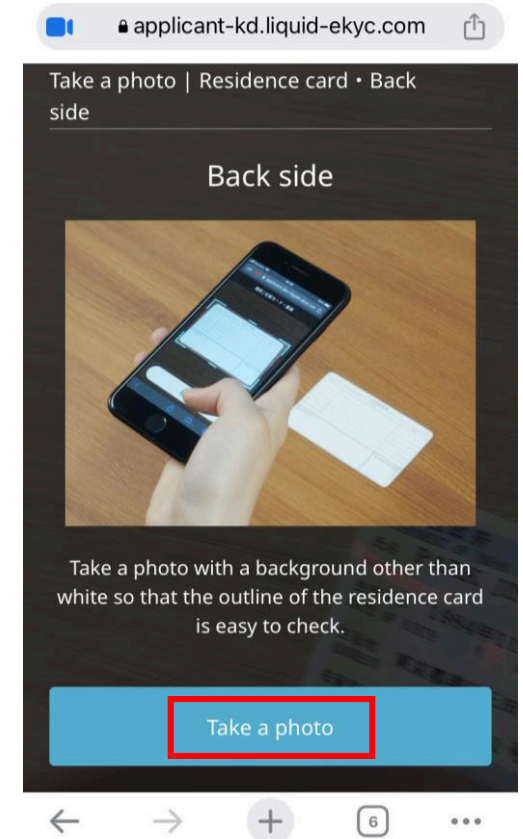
applicant-kd.liquid-ekyc.com

Take a photo | Residence card・Back side

Back side

Take a photo with a background other than white so that the outline of the residence card is easy to check.

Take a photo

6